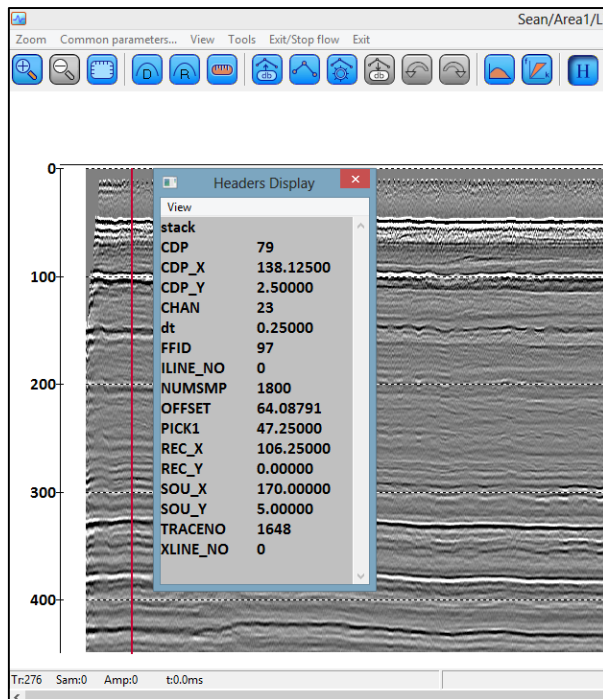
Sean/Area1/L

Zoom Common parameters... View Tools Exit/Stop flow Exit

D R db db H

0
100
200
300
400

Headers Display

View

stack

| | |
|---|---|
| CDP | 79 |
| CDP_X | 138.12500 |
| CDP_Y | 2.50000 |
| CHAN | 23 |
| dt | 0.25000 |
| FFID | 97 |
| ILINE_NO | 0 |
| NUMSMP | 1800 |
| OFFSET | 64.08791 |
| PICK1 | 47.25000 |
| REC_X | 106.25000 |
| REC_Y | 0.00000 |
| SOU_X | 170.00000 |
| SOU_Y | 5.00000 |
| TRACENO | 1648 |
| XLINE_NO | 0 |

Tr:276 Sam:0 Amp:0 t:0.0ms